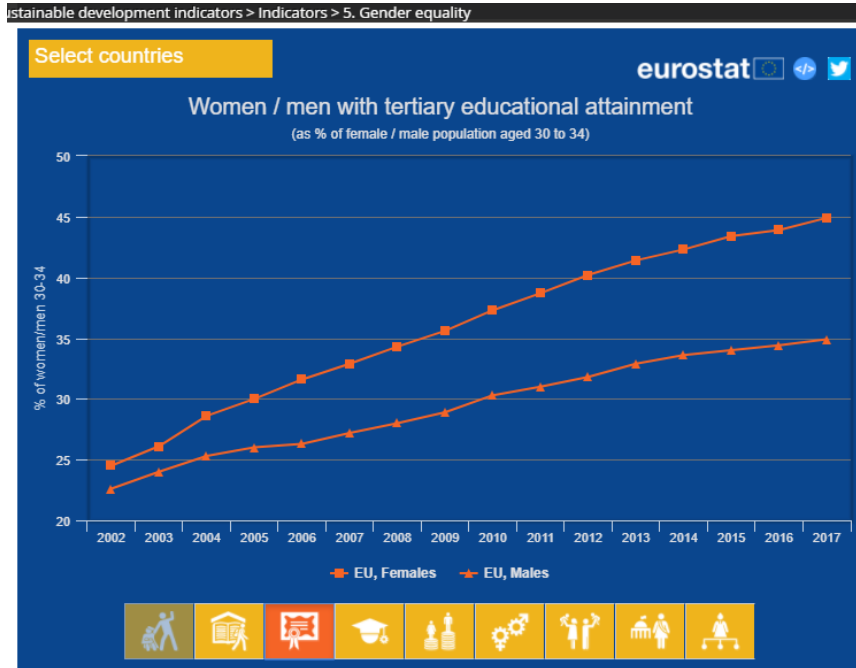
stainable development indicators > Indicators > 5. Gender equality

Select countries

eurostat

Women / men with tertiary educational attainment

(as % of female / male population aged 30 to 34)

% of women/men 30-34

50

45

40

35

30

25

20

2002 2003 2004 2005 2006 2007 2008 2009 2010 2011 2012 2013 2014 2015 2016 2017

EU, Females EU, Males